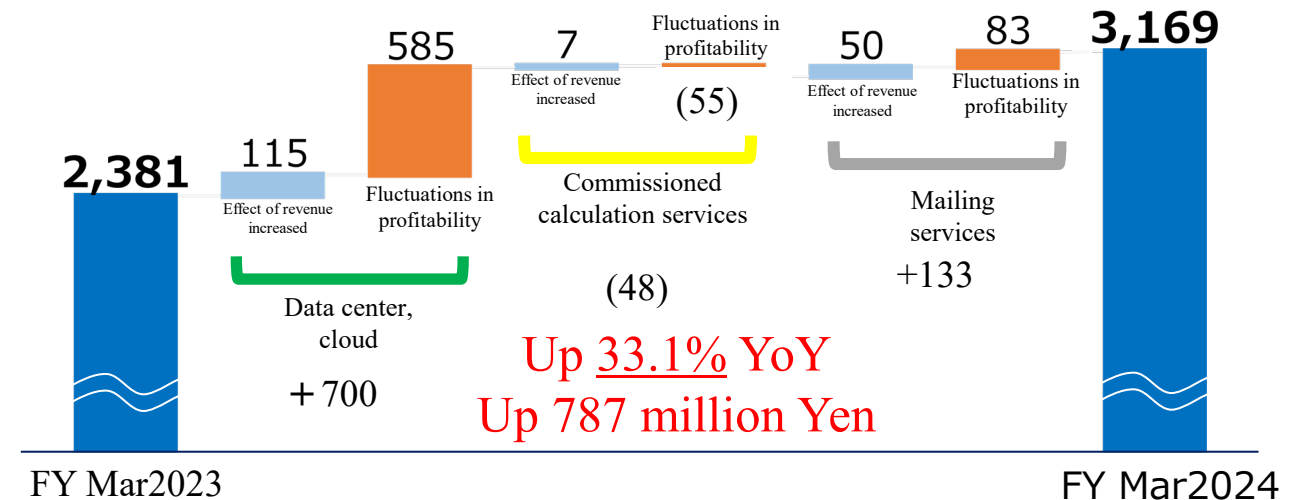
2,381

115

Effect of revenue increased

585

Fluctuations in profitability

Data center, cloud

＋700

7

Effect of revenue increased

Fluctuations in profitability

(55)

Commissioned calculation services

(48)

50

Effect of revenue increased

83

Fluctuations in profitability

Mailing services

+133

3,169

Up 33.1% YoY
Up 787 million Yen

FY Mar2023

FY Mar2024